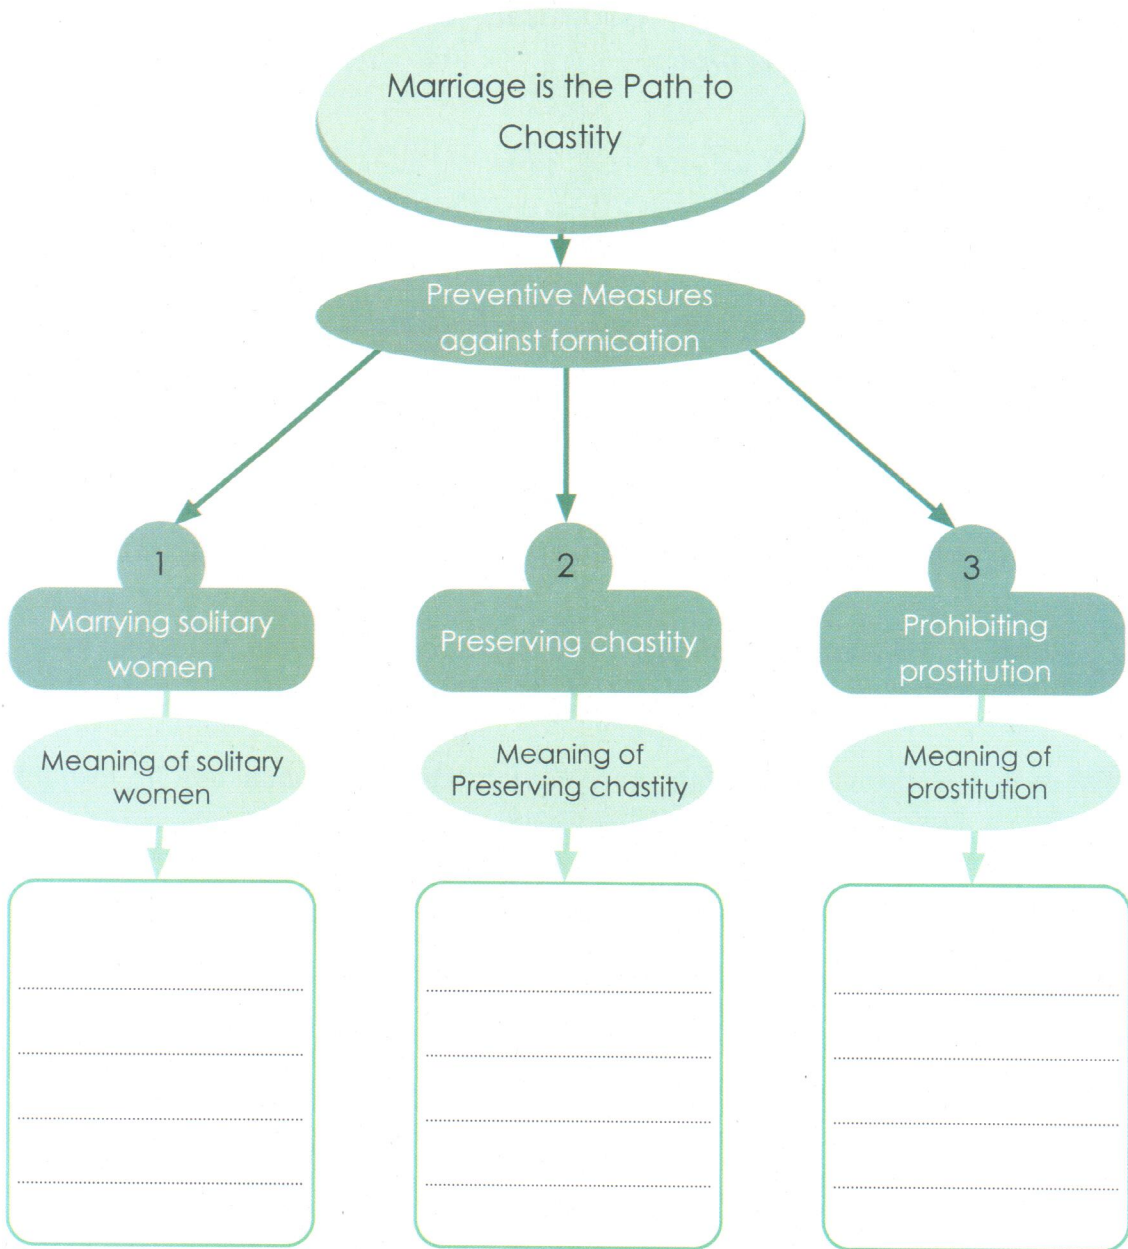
Marriage is the Path to Chastity

Preventive Measures against fornication

1
Marrying solitary women

Meaning of solitary women

2
Preserving chastity

Meaning of Preserving chastity

3
Prohibiting prostitution

Meaning of prostitution